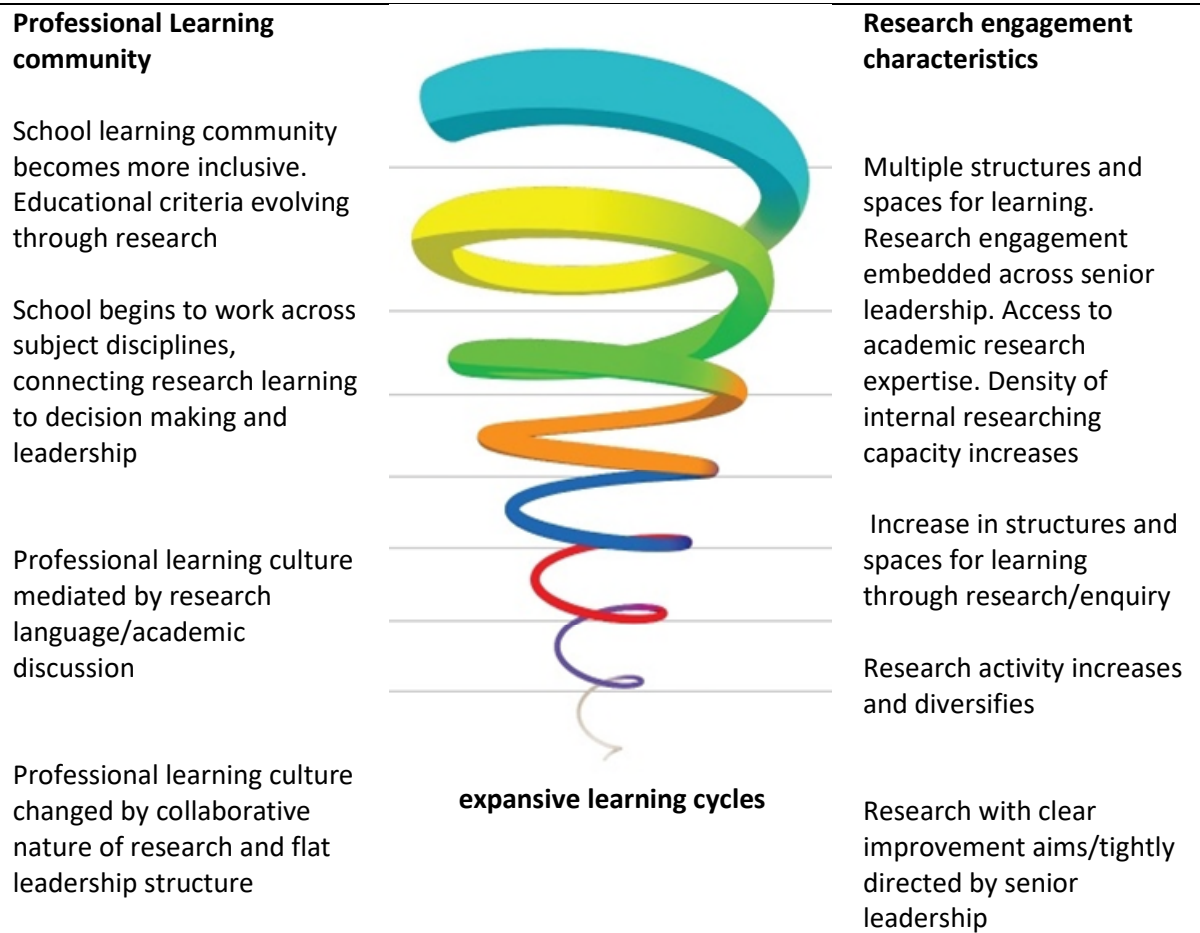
Professional Learning community

School learning community becomes more inclusive. Educational criteria evolving through research

School begins to work across subject disciplines, connecting research learning to decision making and leadership

Professional learning culture mediated by research language/academic discussion

Professional learning culture changed by collaborative nature of research and flat leadership structure

expansive learning cycles

Research engagement characteristics

Multiple structures and spaces for learning. Research engagement embedded across senior leadership. Access to academic research expertise. Density of internal researching capacity increases

Increase in structures and spaces for learning through research/enquiry

Research activity increases and diversifies

Research with clear improvement aims/tightly directed by senior leadership